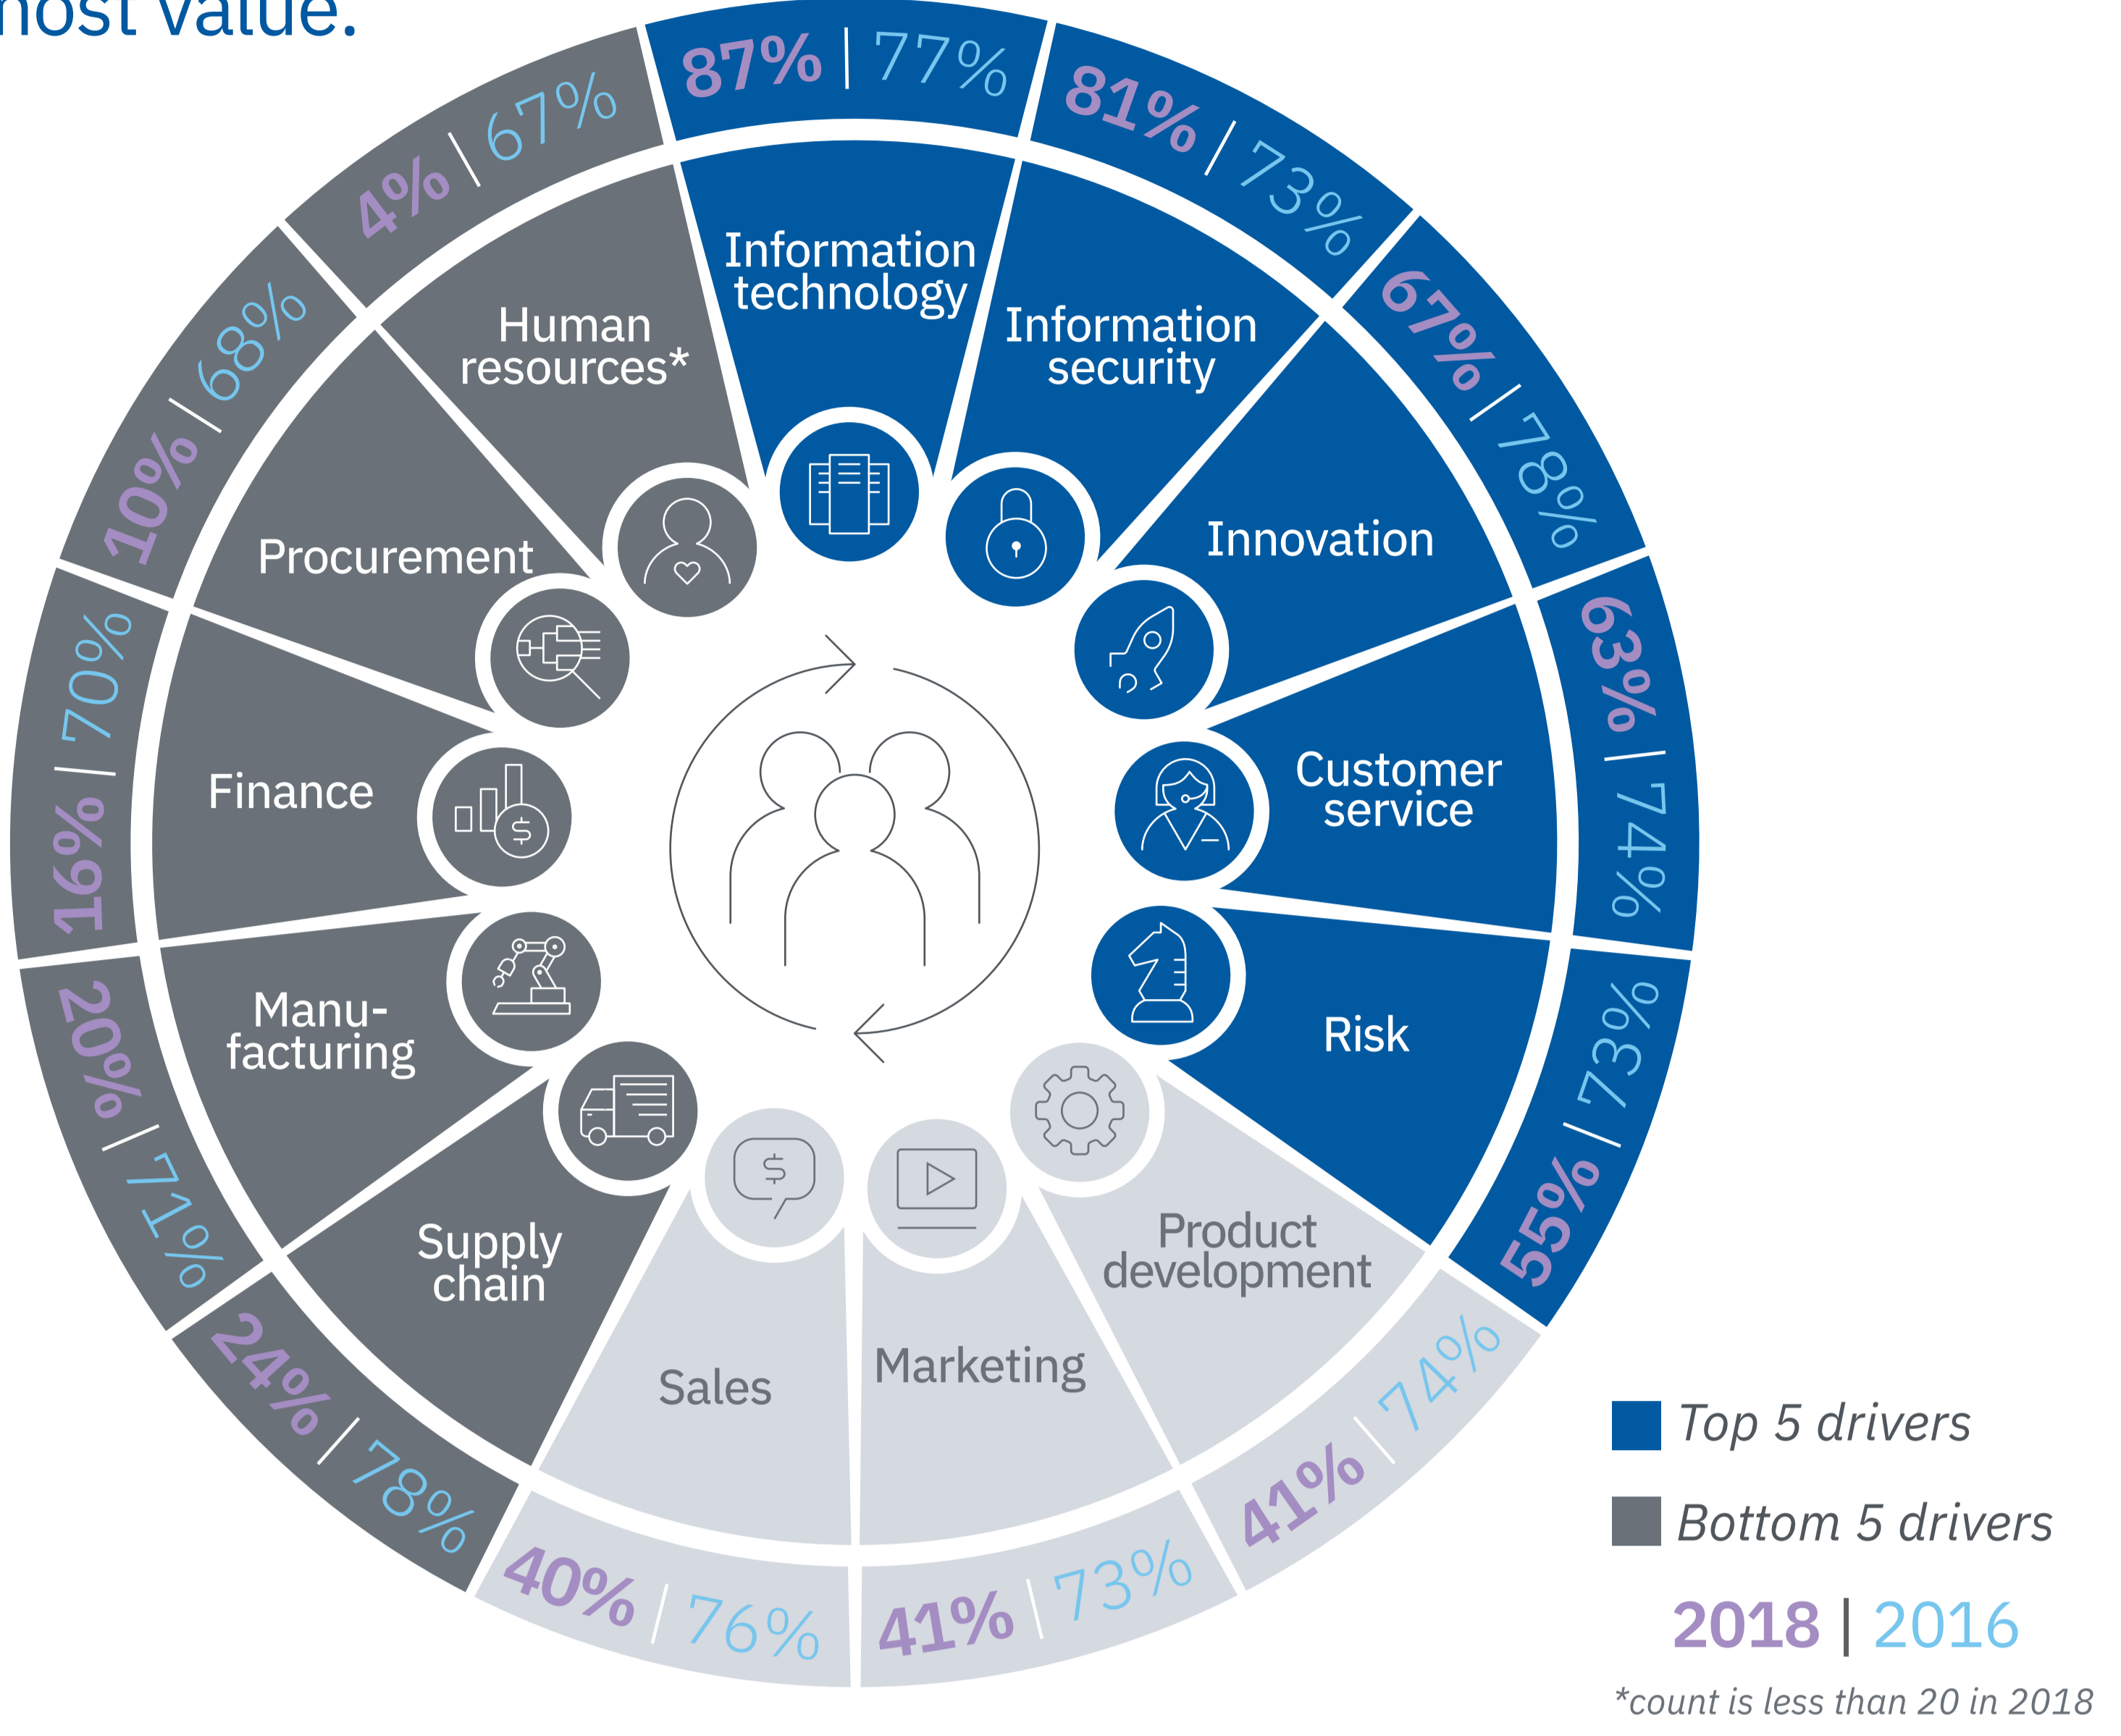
nost value.

87% | 77%
Information technology

81% | 73%
Information security

67% | 78%
Innovation

63% | 74%
Customer service

55% | 73%
Risk

41% | 74%
Product development

41% | 73%
Marketing

40% | 76%
Sales

24% | 78%
Supply chain

20% | 71%
Manu-facturing

16% | 70%
Finance

10% | 68%
Procurement

4% | 67%
Human resources*

Top 5 drivers
Bottom 5 drivers
2018 | 2016
*count is less than 20 in 2018